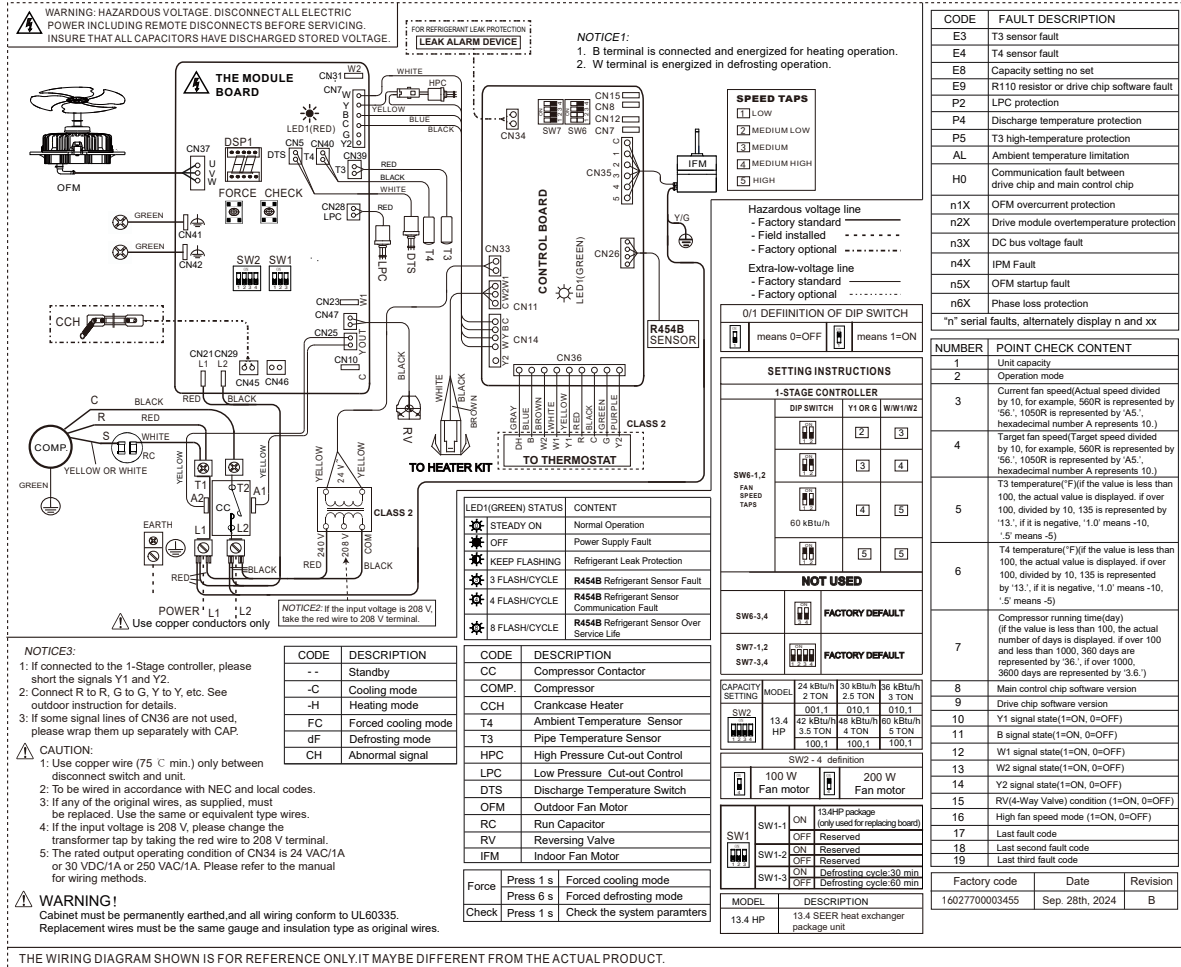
WARNING: HAZARDOUS VOLTAGE. DISCONNECT ALL ELECTRIC POWER INCLUDING REMOTE DISCONNECTS BEFORE SERVICING. INSURE THAT ALL CAPACITORS HAVE DISCHARGED STORED VOLTAGE.

FOR REFRIGERANT LEAK PROTECTION
LEAK ALARM DEVICE

NOTICE1:
1. B terminal is connected and energized for heating operation.
2. W terminal is energized in defrosting operation.

THE MODULE BOARD

CN31 W2 CN7 W Y B C Y2 WHITE HPC YELLOW BLUE BLACK LED1(RED) DSP1 DTS CN5 T4 CN40 CN39 T3 RED BLACK WHITE CN37 U V W OFM FORCE CHECK CN28 LPC RED GREEN CN41 GREEN CN42 SW2 SW1 CN23 W1 CN47 CN25 YOUT C CN10 CCH CN21 CN29 L1 L2 CN45 CN46 RED BLACK LPC DTS T4 T3

CN34 SW7 SW6 CN15 CN8 CN12 CN7 C 1 2 3 4 5 CN35 IFM Y/G CONTROL BOARD LED1(GREEN) CN26 CN33 CW2W1 CN11 W Y B C Y2 CN14 CN36 R454B SENSOR

SPEED TAPS
1 LOW
2 MEDIUM LOW
3 MEDIUM
4 MEDIUM HIGH
5 HIGH

Hazardous voltage line
- Factory standard
- Field installed
- Factory optional
Extra-low-voltage line
- Factory standard
- Factory optional

BLACK WHITE BLACK BROWN RV TO HEATER KIT
GRAY BLUE BROWN WHITE YELLOW RED BLACK GREEN PURPLE
DH B W2 W1 Y1 R C G Y2
CLASS 2
TO THERMOSTAT

C BLACK R RED S WHITE COMP. HC RC YELLOW OR WHITE GREEN YELLOW T1 A2 T2 A1 YELLOW CC L1 L2 YELLOW 24 V CLASS 2 EARTH L1 RED BLACK 240 V 208 V COM RED BLACK
POWER L1 L2
Use copper conductors only
NOTICE2: If the input voltage is 208 V, take the red wire to 208 V terminal.

| LED1(GREEN) STATUS | CONTENT |
|---|---|
| STEADY ON | Normal Operation |
| OFF | Power Supply Fault |
| KEEP FLASHING | Refrigerant Leak Protection |
| 3 FLASH/CYCLE | R454B Refrigerant Sensor Fault |
| 4 FLASH/CYCLE | R454B Refrigerant Sensor Communication Fault |
| 8 FLASH/CYCLE | R454B Refrigerant Sensor Over Service Life |

NOTICE3:
1: If connected to the 1-Stage controller, please short the signals Y1 and Y2.
2: Connect R to R, G to G, Y to Y, etc. See outdoor instruction for details.
3: If some signal lines of CN36 are not used, please wrap them up separately with CAP.

CAUTION:
1: Use copper wire (75 ℃ min.) only between disconnect switch and unit.
2: To be wired in accordance with NEC and local codes.
3: If any of the original wires, as supplied, must be replaced. Use the same or equivalent type wires.
4: If the input voltage is 208 V, please change the transformer tap by taking the red wire to 208 V terminal.
5: The rated output operating condition of CN34 is 24 VAC/1A or 30 VDC/1A or 250 VAC/1A. Please refer to the manual for wiring methods.

WARNING!
Cabinet must be permanently earthed,and all wiring conform to UL60335.
Replacement wires must be the same gauge and insulation type as original wires.

| CODE | DESCRIPTION |
|---|---|
| - - | Standby |
| -C | Cooling mode |
| -H | Heating mode |
| FC | Forced cooling mode |
| dF | Defrosting mode |
| CH | Abnormal signal |

| CODE | DESCRIPTION |
|---|---|
| CC | Compressor Contactor |
| COMP. | Compressor |
| CCH | Crankcase Heater |
| T4 | Ambient Temperature Sensor |
| T3 | Pipe Temperature Sensor |
| HPC | High Pressure Cut-out Control |
| LPC | Low Pressure Cut-out Control |
| DTS | Discharge Temperature Switch |
| OFM | Outdoor Fan Motor |
| RC | Run Capacitor |
| RV | Reversing Valve |
| IFM | Indoor Fan Motor |

| Force | Press 1 s | Forced cooling mode |
|---|---|---|
| | Press 6 s | Forced defrosting mode |
| Check | Press 1 s | Check the system paramters |

0/1 DEFINITION OF DIP SWITCH
means 0=OFF means 1=ON

SETTING INSTRUCTIONS
1-STAGE CONTROLLER
| | DIP SWITCH | Y1 OR G | W/W1/W2 |
|---|---|---|---|
| SW6-1,2 FAN SPEED TAPS | | 2 | 3 |
| | | 3 | 4 |
| | 60 kBtu/h | 4 | 5 |
| | | 5 | 5 |

NOT USED
SW6-3,4 FACTORY DEFAULT
SW7-1,2 SW7-3,4 FACTORY DEFAULT

| CAPACITY SETTING | MODEL | 24 kBtu/h 2 TON | 30 kBtu/h 2.5 TON | 36 kBtu/h 3 TON |
|---|---|---|---|---|
| SW2 | 13.4 HP | 001,1 | 010,1 | 010,1 |
| | | 42 kBtu/h 3.5 TON | 48 kBtu/h 4 TON | 60 kBtu/h 5 TON |
| | | 100,1 | 100,1 | 100,1 |

SW2 - 4 definition
100 W Fan motor 200 W Fan motor

| SW1 | SW1-1 | ON | 13.4HP package (only used for replacing board) |
|---|---|---|---|
| | | OFF | Reserved |
| | SW1-2 | ON | Reserved |
| | | OFF | Reserved |
| | SW1-3 | ON | Defrosting cycle:30 min |
| | | OFF | Defrosting cycle:60 min |

| MODEL | DESCRIPTION |
|---|---|
| 13.4 HP | 13.4 SEER heat exchanger package unit |

| CODE | FAULT DESCRIPTION |
|---|---|
| E3 | T3 sensor fault |
| E4 | T4 sensor fault |
| E8 | Capacity setting no set |
| E9 | R110 resistor or drive chip software fault |
| P2 | LPC protection |
| P4 | Discharge temperature protection |
| P5 | T3 high-temperature protection |
| AL | Ambient temperature limitation |
| H0 | Communication fault between drive chip and main control chip |
| n1X | OFM overcurrent protection |
| n2X | Drive module overtemperature protection |
| n3X | DC bus voltage fault |
| n4X | IPM Fault |
| n5X | OFM startup fault |
| n6X | Phase loss protection |
| "n" serial faults, alternately display n and xx | |

| NUMBER | POINT CHECK CONTENT |
|---|---|
| 1 | Unit capacity |
| 2 | Operation mode |
| 3 | Current fan speed(Actual speed divided by 10, for example, 560R is represented by '56.', 1050R is represented by 'A5.', hexadecimal number A represents 10.) |
| 4 | Target fan speed(Target speed divided by 10, for example, 560R is represented by '56.', 1050R is represented by 'A5.', hexadecimal number A represents 10.) |
| 5 | T3 temperature(°F)(if the value is less than 100, the actual value is displayed. if over 100, divided by 10, 135 is represented by '13.', if it is negative, '1.0' means -10, '.5' means -5) |
| 6 | T4 temperature(°F)(if the value is less than 100, the actual value is displayed. if over 100, divided by 10, 135 is represented by '13.', if it is negative, '1.0' means -10, '.5' means -5) |
| 7 | Compressor running time(day) (if the value is less than 100, the actual number of days is displayed. if over 100 and less than 1000, 360 days are represented by '36.', if over 1000, 3600 days are represented by '3.6.') |
| 8 | Main control chip software version |
| 9 | Drive chip software version |
| 10 | Y1 signal state(1=ON, 0=OFF) |
| 11 | B signal state(1=ON, 0=OFF) |
| 12 | W1 signal state(1=ON, 0=OFF) |
| 13 | W2 signal state(1=ON, 0=OFF) |
| 14 | Y2 signal state(1=ON, 0=OFF) |
| 15 | RV(4-Way Valve) condition (1=ON, 0=OFF) |
| 16 | High fan speed mode (1=ON, 0=OFF) |
| 17 | Last fault code |
| 18 | Last second fault code |
| 19 | Last third fault code |

| Factory code | Date | Revision |
|---|---|---|
| 16027700003455 | Sep. 28th, 2024 | B |

THE WIRING DIAGRAM SHOWN IS FOR REFERENCE ONLY.IT MAYBE DIFFERENT FROM THE ACTUAL PRODUCT.